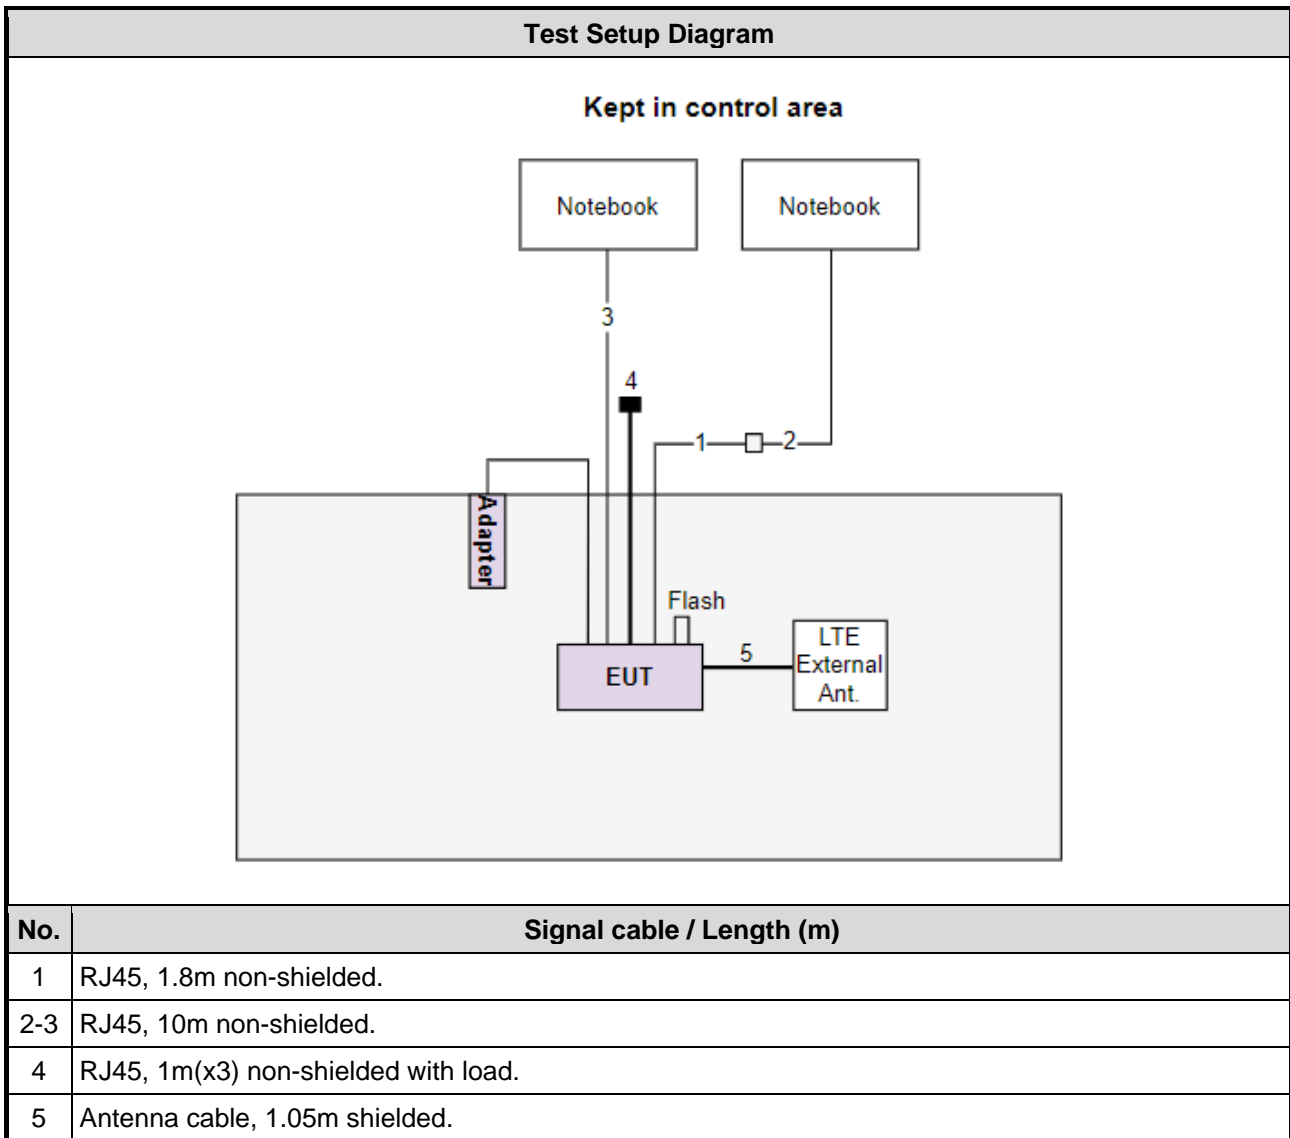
Test Setup Diagram

Kept in control area

Notebook

Notebook

3

4

1

2

Adapter

Flash

5

EUT

LTE External Ant.

| No. | Signal cable / Length (m) |
|---|---|
| 1 | RJ45, 1.8m non-shielded. |
| 2-3 | RJ45, 10m non-shielded. |
| 4 | RJ45, 1m(x3) non-shielded with load. |
| 5 | Antenna cable, 1.05m shielded. |